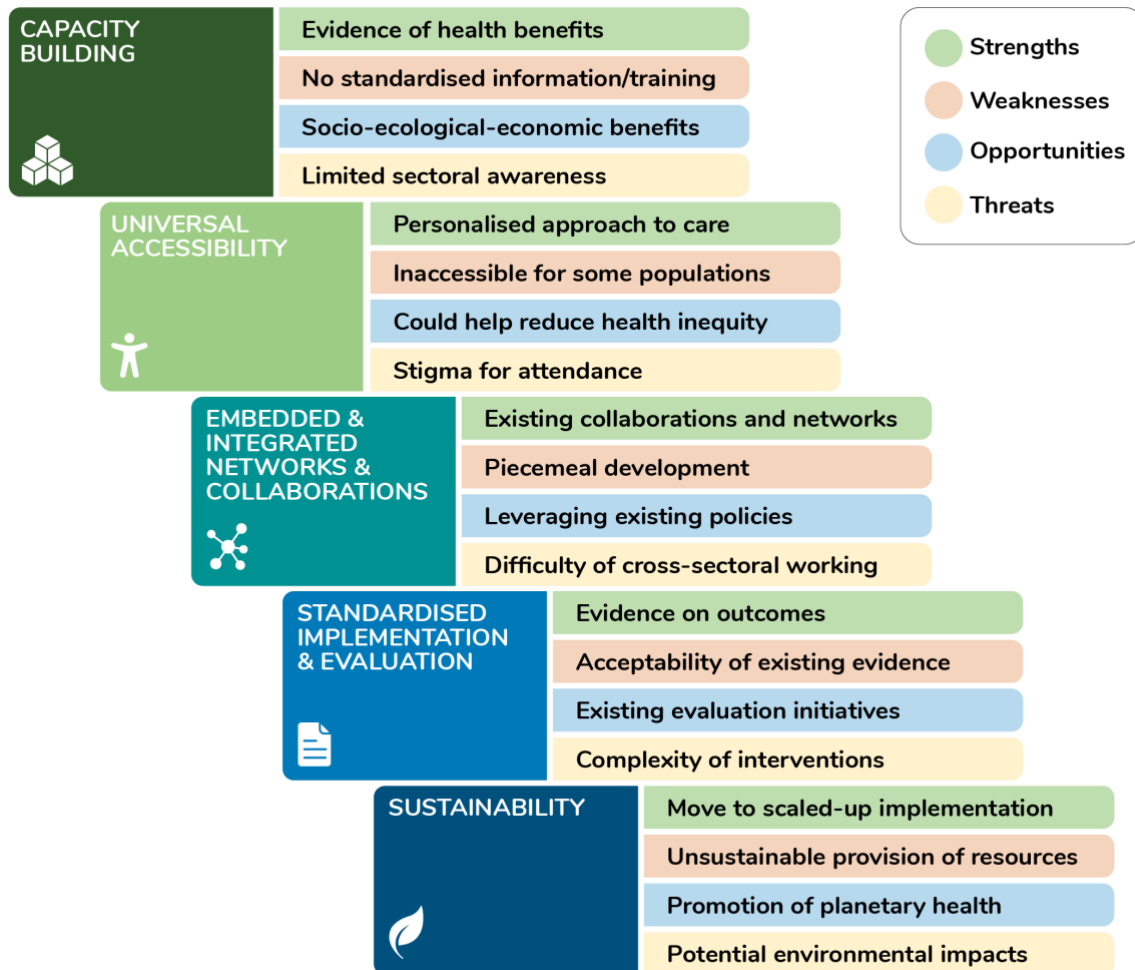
CAPACITY BUILDING

Evidence of health benefits
No standardised information/training
Socio-ecological-economic benefits
Limited sectoral awareness

Strengths
Weaknesses
Opportunities
Threats

UNIVERSAL ACCESSIBILITY

Personalised approach to care
Inaccessible for some populations
Could help reduce health inequity
Stigma for attendance

EMBEDDED & INTEGRATED NETWORKS & COLLABORATIONS

Existing collaborations and networks
Piecemeal development
Leveraging existing policies
Difficulty of cross-sectoral working

STANDARDISED IMPLEMENTATION & EVALUATION

Evidence on outcomes
Acceptability of existing evidence
Existing evaluation initiatives
Complexity of interventions

SUSTAINABILITY

Move to scaled-up implementation
Unsustainable provision of resources
Promotion of planetary health
Potential environmental impacts